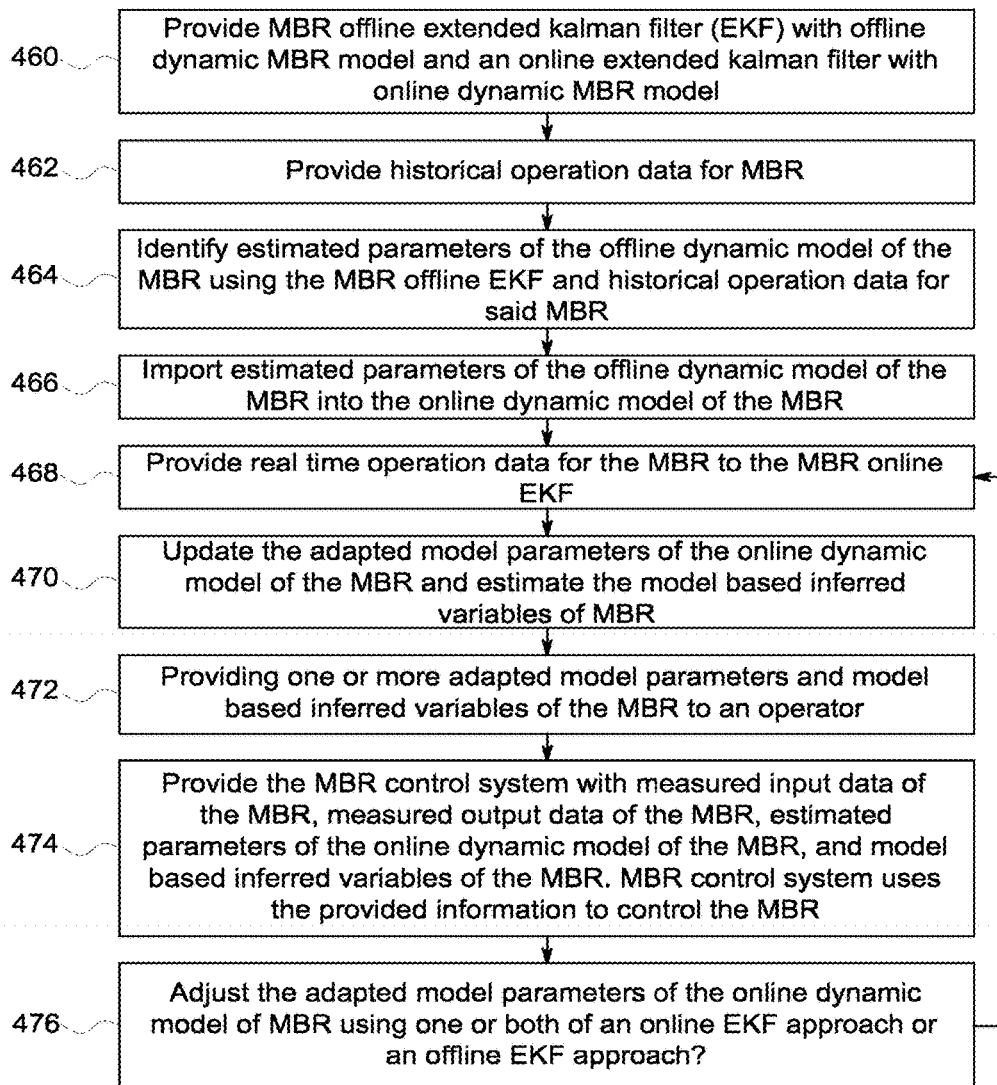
460 Provide MBR offline extended kalman filter (EKF) with offline dynamic MBR model and an online extended kalman filter with online dynamic MBR model

462 Provide historical operation data for MBR

464 Identify estimated parameters of the offline dynamic model of the MBR using the MBR offline EKF and historical operation data for said MBR

466 Import estimated parameters of the offline dynamic model of the MBR into the online dynamic model of the MBR

468 Provide real time operation data for the MBR to the MBR online EKF

470 Update the adapted model parameters of the online dynamic model of the MBR and estimate the model based inferred variables of MBR

472 Providing one or more adapted model parameters and model based inferred variables of the MBR to an operator

474 Provide the MBR control system with measured input data of the MBR, measured output data of the MBR, estimated parameters of the online dynamic model of the MBR, and model based inferred variables of the MBR. MBR control system uses the provided information to control the MBR

476 Adjust the adapted model parameters of the online dynamic model of MBR using one or both of an online EKF approach or an offline EKF approach?